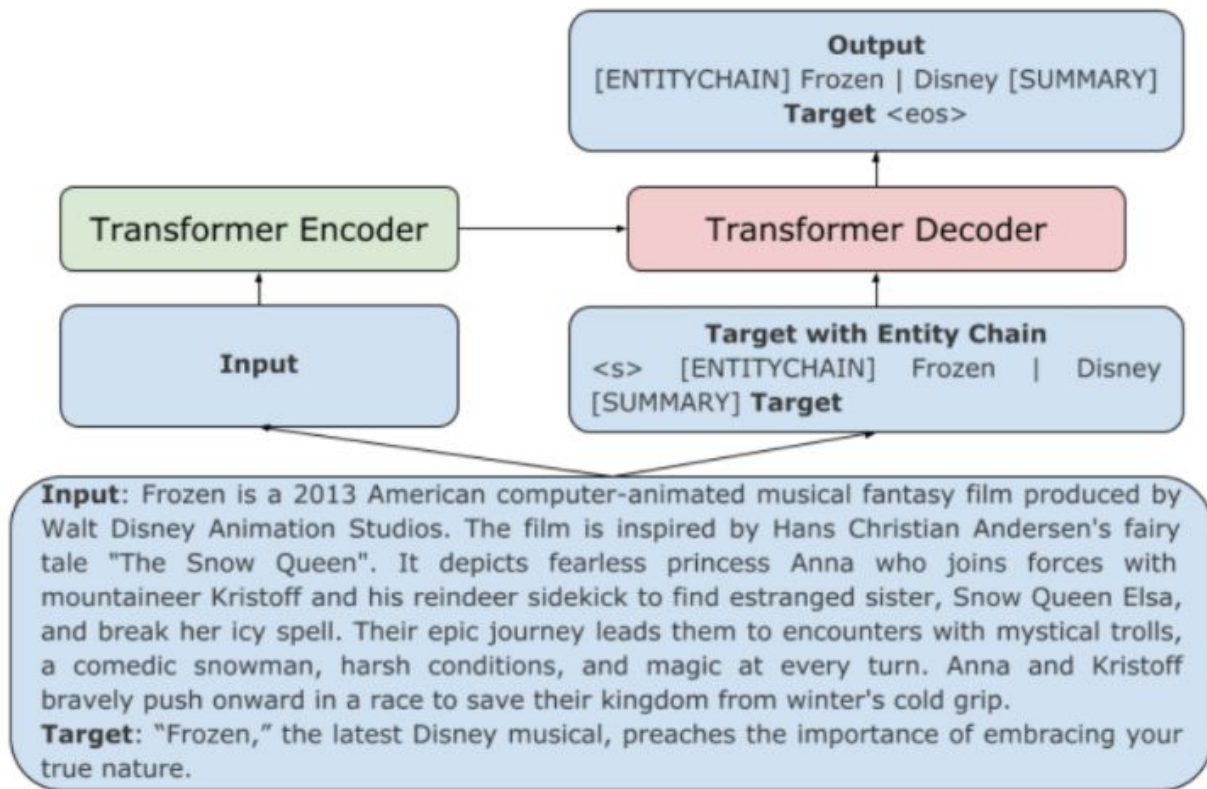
Output
[ENTITYCHAIN] Frozen | Disney [SUMMARY]
Target <eos>

Transformer Encoder

Transformer Decoder

Input

Target with Entity Chain
<s> [ENTITYCHAIN] Frozen | Disney [SUMMARY] Target

Input: Frozen is a 2013 American computer-animated musical fantasy film produced by Walt Disney Animation Studios. The film is inspired by Hans Christian Andersen's fairy tale "The Snow Queen". It depicts fearless princess Anna who joins forces with mountaineer Kristoff and his reindeer sidekick to find estranged sister, Snow Queen Elsa, and break her icy spell. Their epic journey leads them to encounters with mystical trolls, a comedic snowman, harsh conditions, and magic at every turn. Anna and Kristoff bravely push onward in a race to save their kingdom from winter's cold grip.
Target: "Frozen," the latest Disney musical, preaches the importance of embracing your true nature.